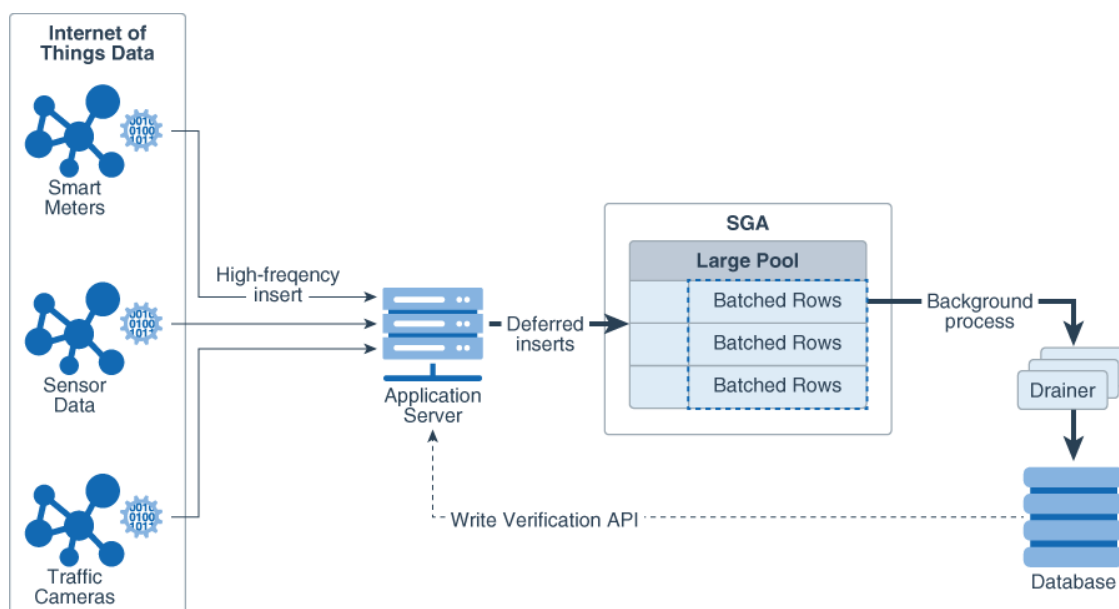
Internet of Things Data

0010
0100
1011

Smart Meters

0010
0100
1011

Sensor Data

0010
0100
1011

Traffic Cameras

High-freqency insert

Application Server

Deferred inserts

SGA

Large Pool

Batched Rows

Batched Rows

Batched Rows

Background process

Drainer

Database

Write Verification API